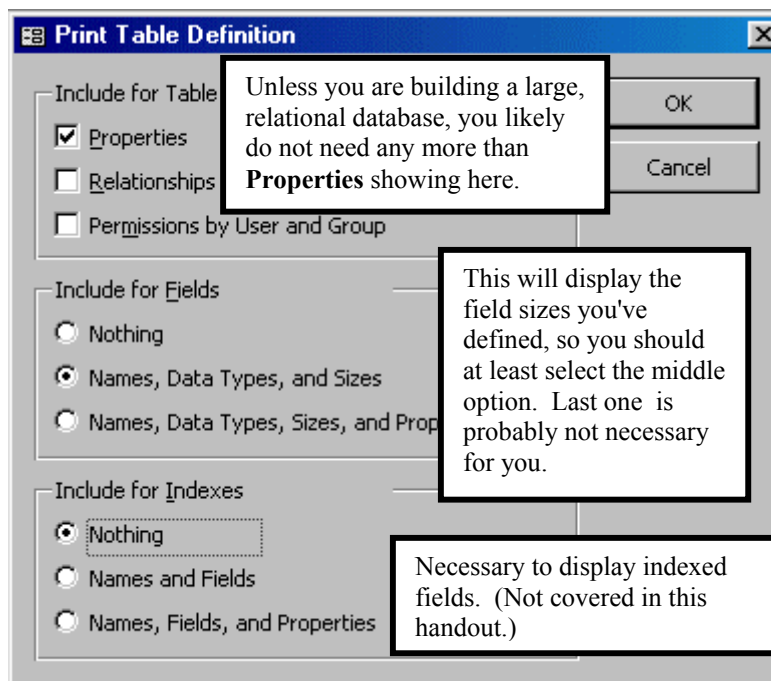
Print Table Definition

Include for Table

Properties

Relationships

Permissions by User and Group

Unless you are building a large, relational database, you likely do not need any more than **Properties** showing here.

OK

Cancel

Include for Fields

Nothing

Names, Data Types, and Sizes

Names, Data Types, Sizes, and Prop

This will display the field sizes you've defined, so you should at least select the middle option. Last one is probably not necessary for you.

Include for Indexes

Nothing

Names and Fields

Names, Fields, and Properties

Necessary to display indexed fields. (Not covered in this handout.)